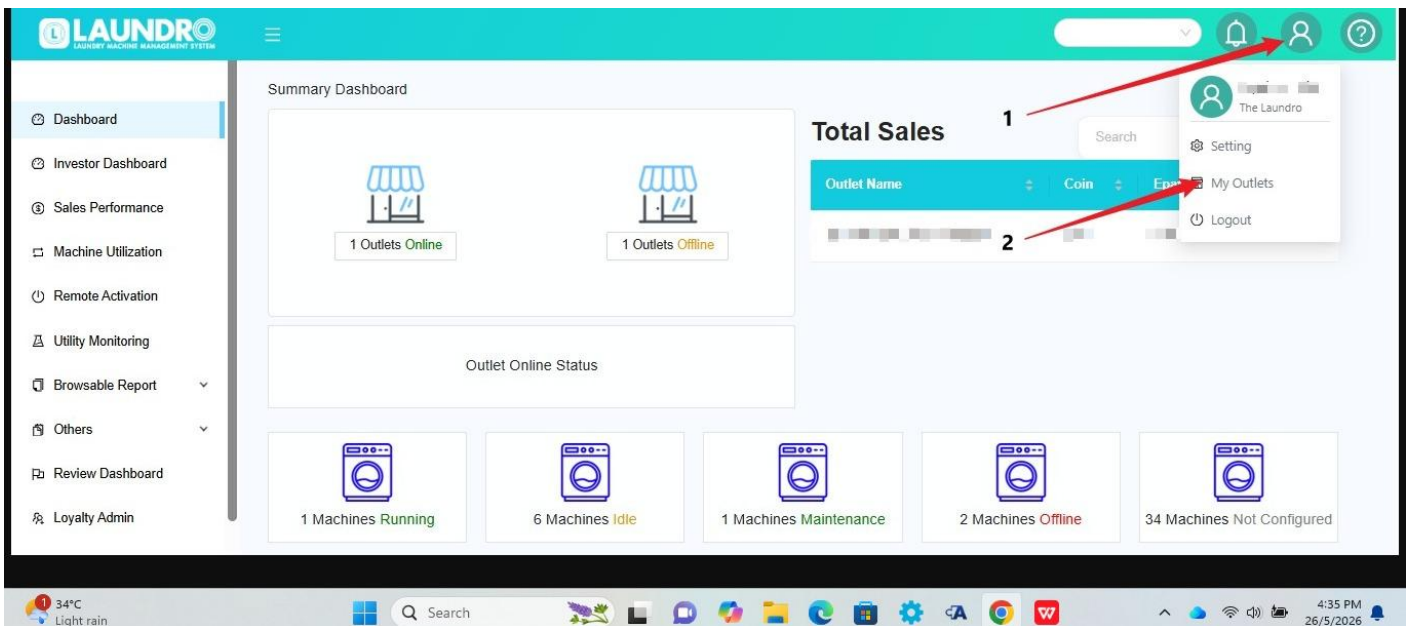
LAUNDRO
LAUNDRY MACHINE MANAGEMENT SYSTEM

Dashboard
Investor Dashboard
Sales Performance
Machine Utilization
Remote Activation
Utility Monitoring
Browsable Report
Others
Review Dashboard
Loyalty Admin

Summary Dashboard

1 Outlets Online
1 Outlets Offline

Outlet Online Status

Total Sales
Search

| Outlet Name | Coin | Ep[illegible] |
|---|---|---|
| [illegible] | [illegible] | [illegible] |

1
2

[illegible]
The Laundro
Setting
My Outlets
Logout

1 Machines Running
6 Machines Idle
1 Machines Maintenance
2 Machines Offline
34 Machines Not Configured

34°C
Light rain
Search
4:35 PM
26/5/2026